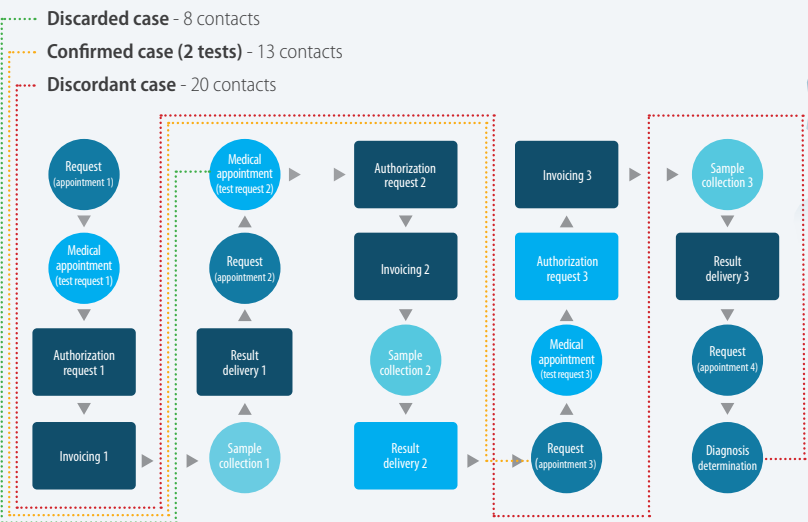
Discarded case - 8 contacts
Confirmed case (2 tests) - 13 contacts
Discordant case - 20 contacts

Request (appointment 1)
Medical appointment (test request 1)
Authorization request 1
Invoicing 1

Medical appointment (test request 2)
Request (appointment 2)
Result delivery 1
Sample collection 1

Authorization request 2
Invoicing 2
Sample collection 2
Result delivery 2

Invoicing 3
Authorization request 3
Medical appointment (test request 3)
Request (appointment 3)

Sample collection 3
Result delivery 3
Request (appointment 4)
Diagnosis determination